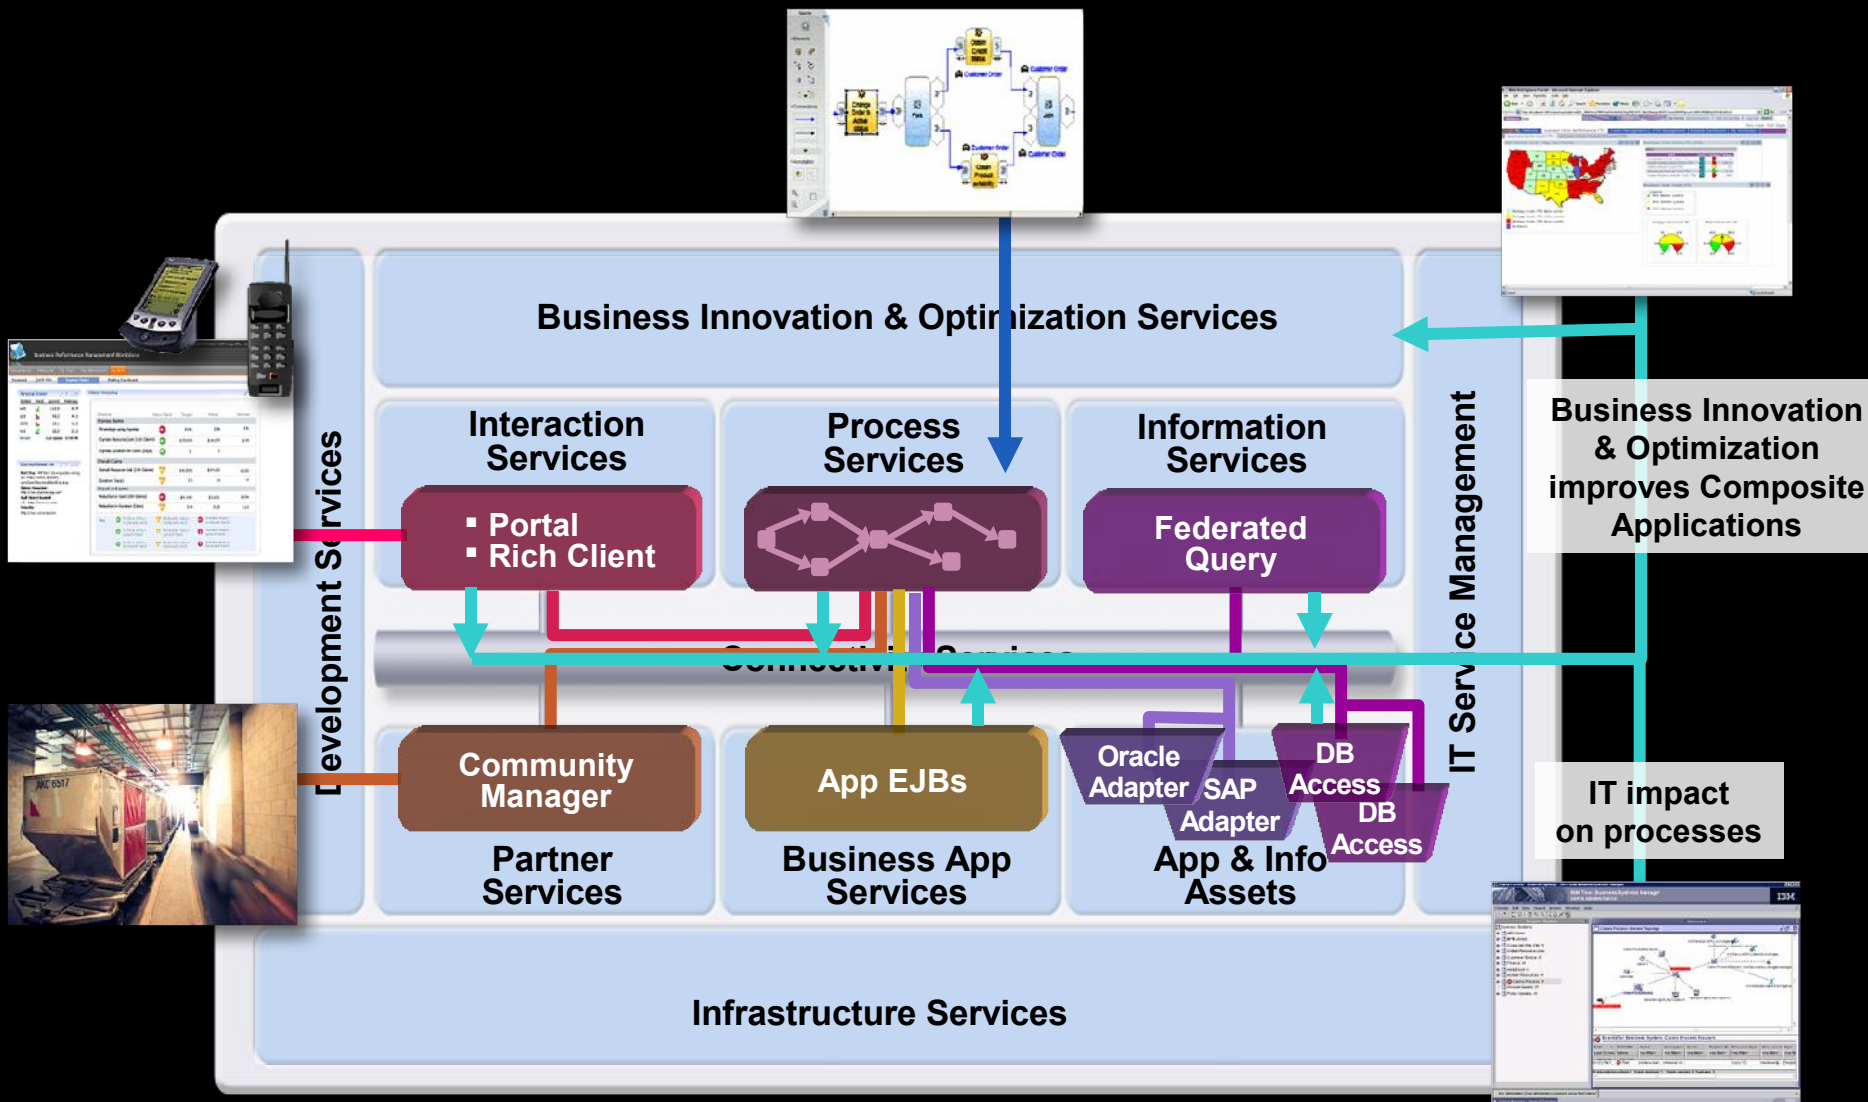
Business Innovation & Optimization Services

Interaction Services

Process Services

Information Services

▪ Portal
▪ Rich Client

Federated Query

Development Services

IT Service Management

Connectivity Services

Community Manager

App EJBs

Oracle Adapter

SAP Adapter

DB Access

DB Access

Partner Services

Business App Services

App & Info Assets

Infrastructure Services

Business Innovation & Optimization improves Composite Applications

IT impact on processes